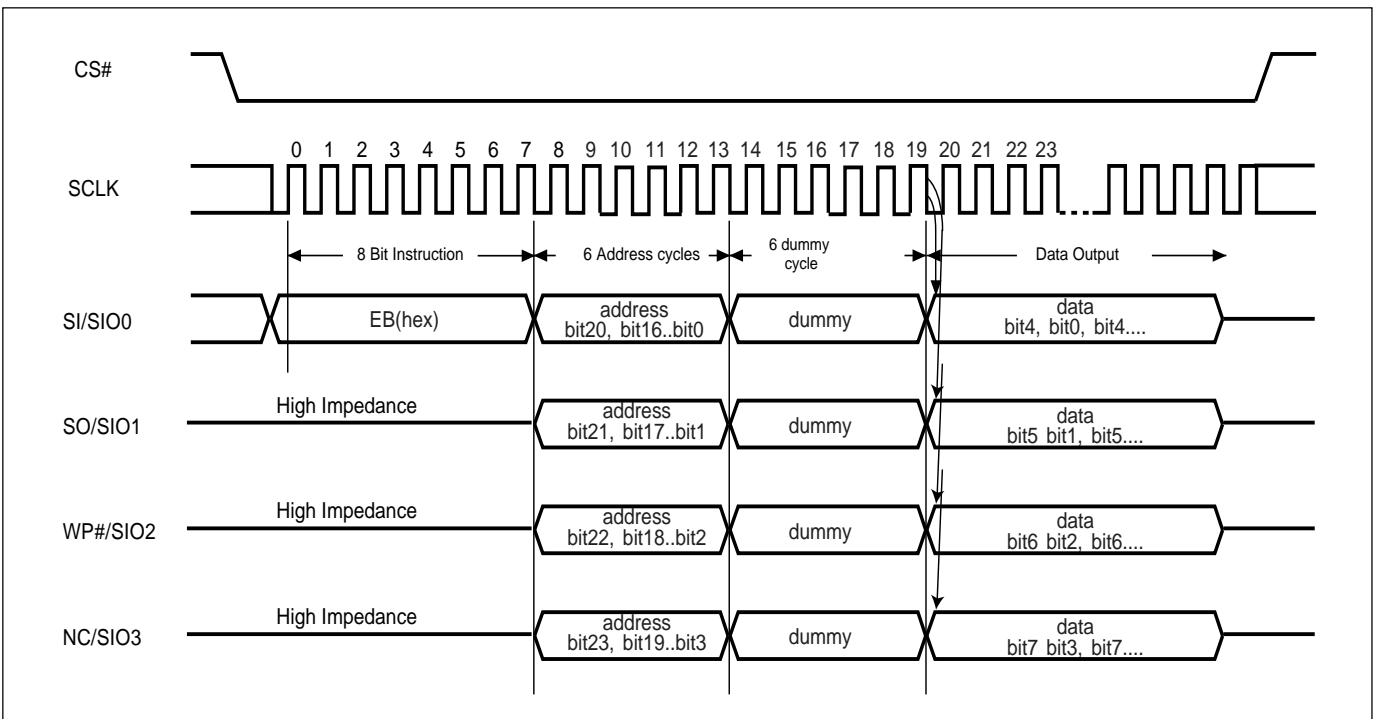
CS#

SCLK

0 1 2 3 4 5 6 7 8 9 10 11 12 13 14 15 16 17 18 19 20 21 22 23

8 Bit Instruction

6 Address cycles

6 dummy cycle

Data Output

SI/SIO0

EB(hex)

address bit20, bit16..bit0

dummy

data bit4, bit0, bit4....

SO/SIO1

High Impedance

address bit21, bit17..bit1

dummy

data bit5 bit1, bit5....

WP#/SIO2

High Impedance

address bit22, bit18..bit2

dummy

data bit6 bit2, bit6....

NC/SIO3

High Impedance

address bit23, bit19..bit3

dummy

data bit7 bit3, bit7....